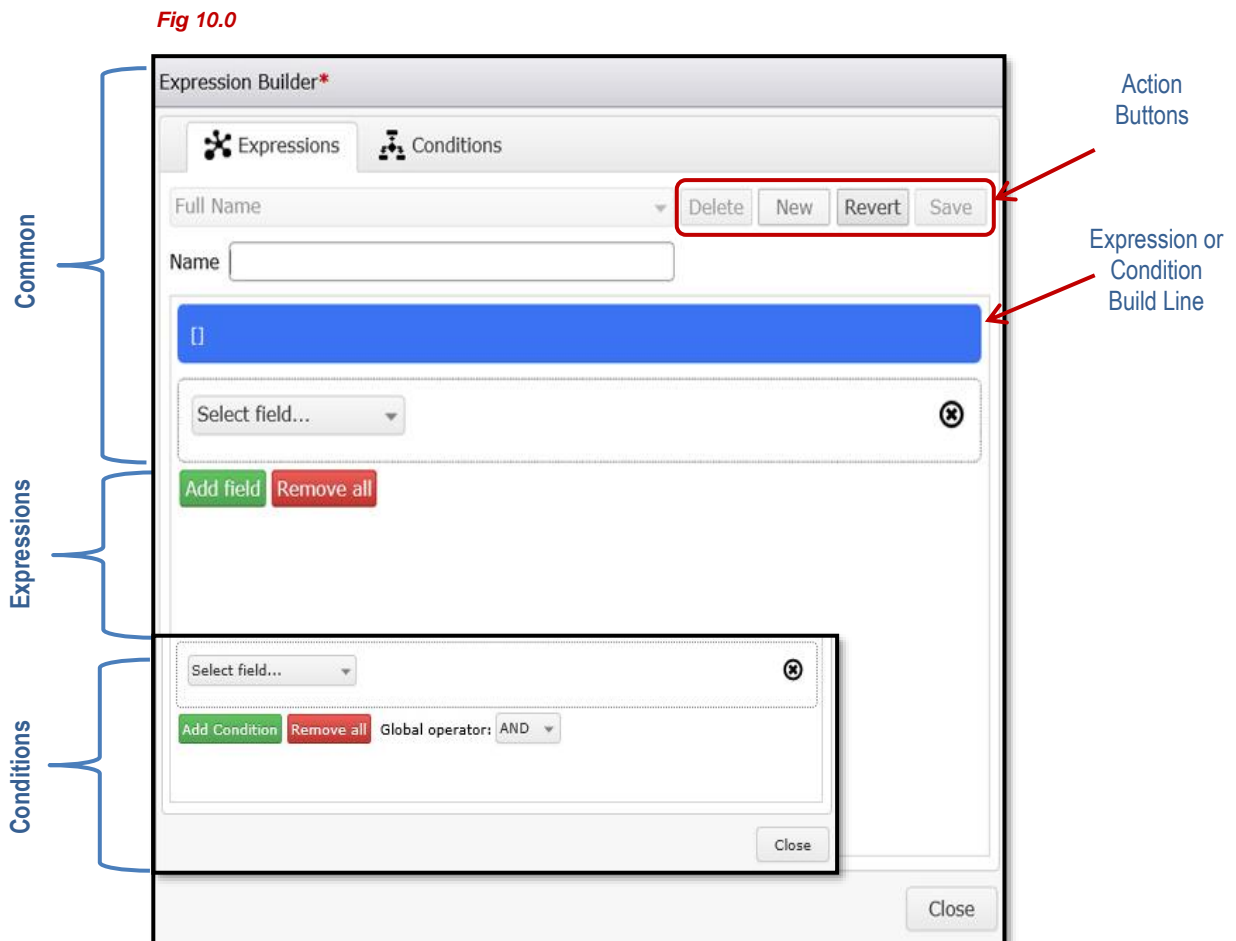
Fig 10.0

Common

Expressions

Conditions

Expression Builder*

Expressions Conditions

Full Name

Delete New Revert Save

Action Buttons

Expression or Condition Build Line

Name

[]

Select field...

Add field Remove all

Select field...

Add Condition Remove all Global operator: AND

Close

Close